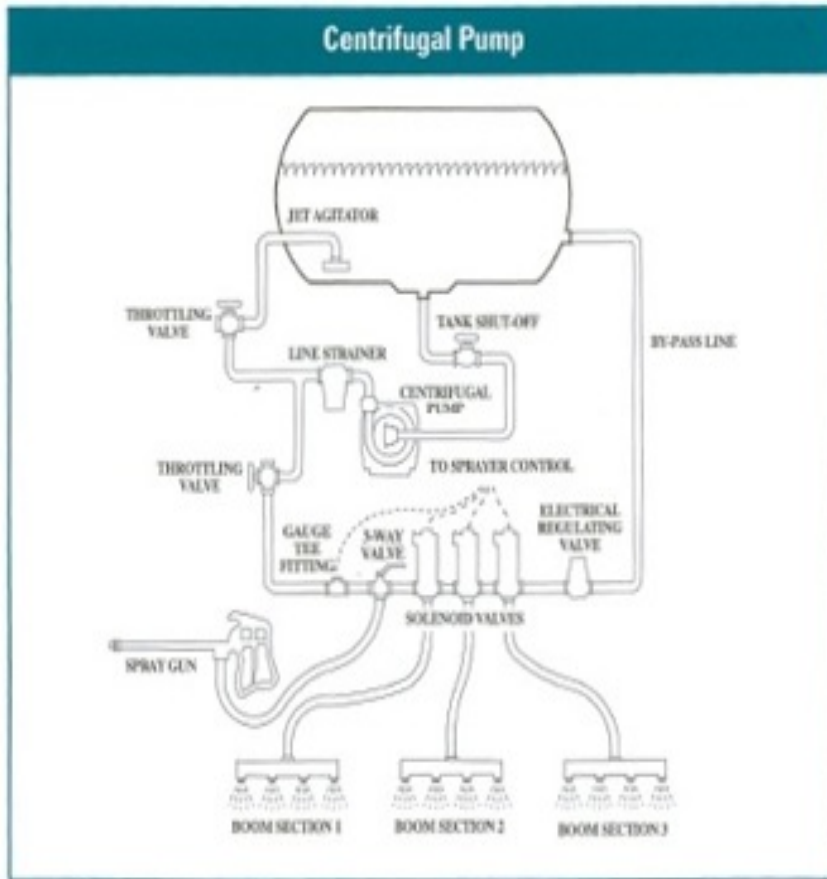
Centrifugal Pump

JET AGITATOR

THROTTLING VALVE

TANK SHUT-OFF

BY-PASS LINE

LINE STRAINER

CENTRIFUGAL PUMP

THROTTLING VALVE

TO SPRAYER CONTROL

GAUGE TEE FITTING

3-WAY VALVE

ELECTRICAL REGULATING VALVE

SOLENOID VALVES

SPRAY GUN

BOOM SECTION 1

BOOM SECTION 2

BOOM SECTION 3